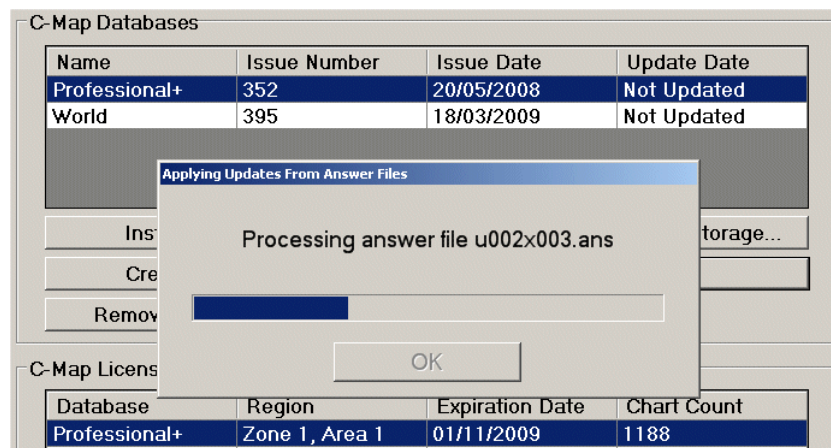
C-Map Databases

| Name | Issue Number | Issue Date | Update Date |
|---|---|---|---|
| Professional+ | 352 | 20/05/2008 | Not Updated |
| World | 395 | 18/03/2009 | Not Updated |

Inst

Cre

Remov

torage...

Applying Updates From Answer Files

Processing answer file u002x003.ans

OK

C-Map Licens

| Database | Region | Expiration Date | Chart Count |
|---|---|---|---|
| Professional+ | Zone 1, Area 1 | 01/11/2009 | 1188 |